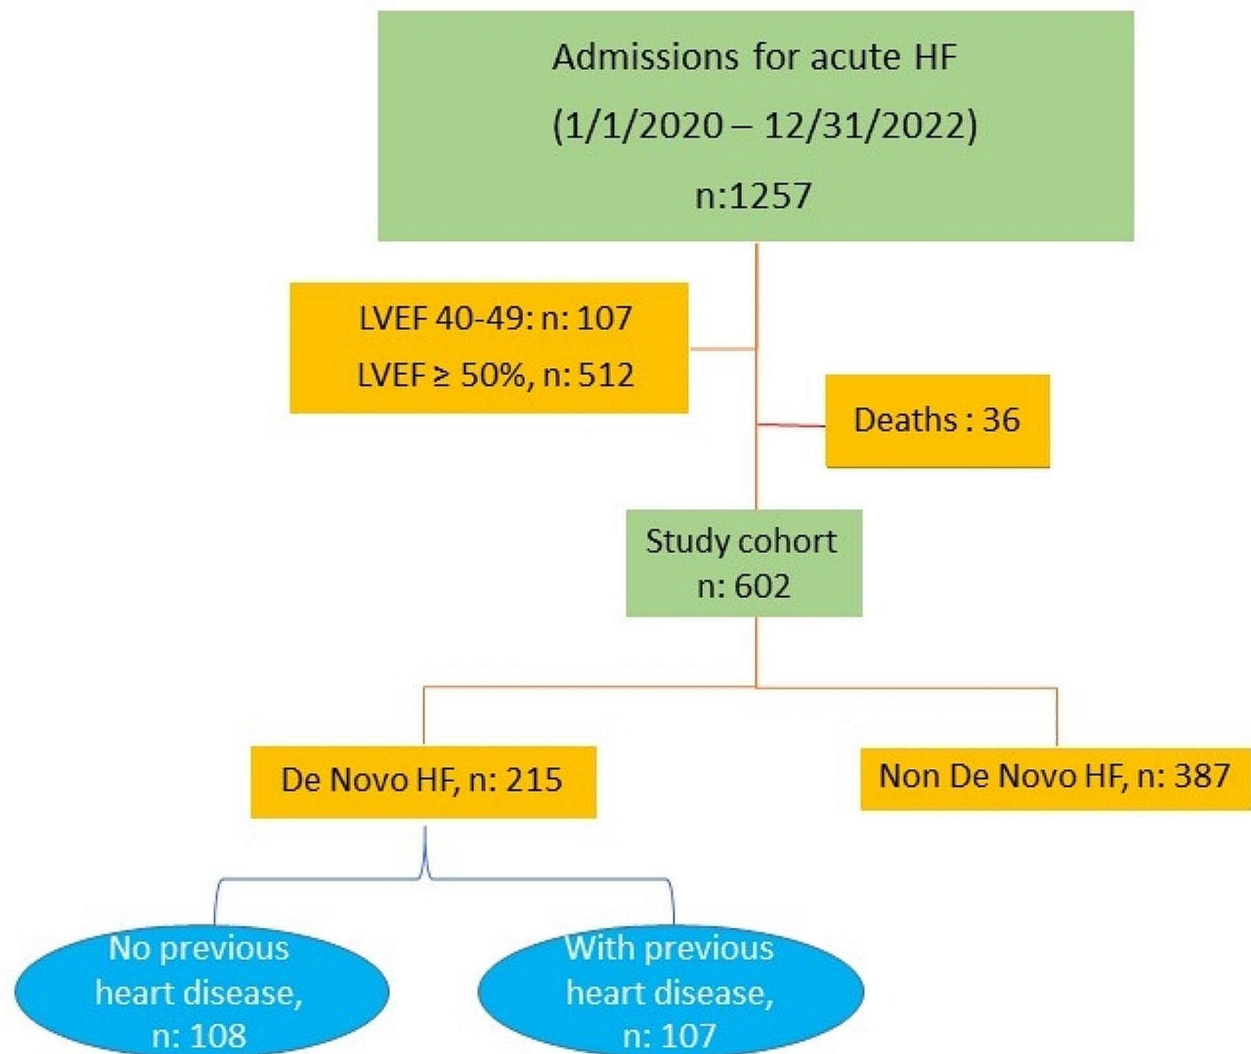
Admissions for acute HF
(1/1/2020 – 12/31/2022)
n:1257

LVEF 40-49: n: 107
LVEF ≥ 50%, n: 512

Deaths : 36

Study cohort
n: 602

De Novo HF, n: 215

Non De Novo HF, n: 387

No previous heart disease, n: 108

With previous heart disease, n: 107